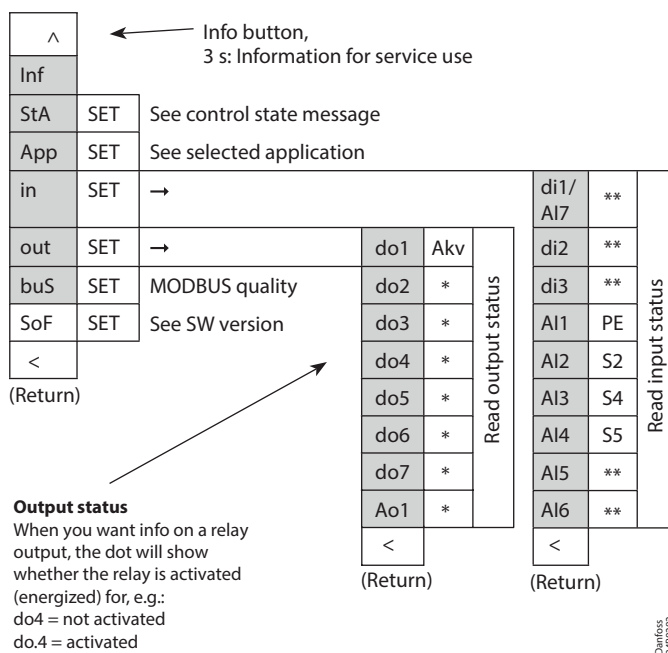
^

Info button,
3 s: Information for service use

Inf

| StA | SET | See control state message |
|---|---|---|
| App | SET | See selected application |
| in | SET | → |
| out | SET | → |
| buS | SET | MODBUS quality |
| SoF | SET | See SW version |

<
(Return)

| do1 | Akv |
|---|---|
| do2 | * |
| do3 | * |
| do4 | * |
| do5 | * |
| do6 | * |
| do7 | * |
| Ao1 | * |

Read output status

<
(Return)

| di1/ AI7 | ** |
|---|---|
| di2 | ** |
| di3 | ** |
| AI1 | PE |
| AI2 | S2 |
| AI3 | S4 |
| AI4 | S5 |
| AI5 | ** |
| AI6 | ** |

Read input status

<
(Return)

**Output status**
When you want info on a relay output, the dot will show whether the relay is activated (energized) for, e.g.:
do4 = not activated
do.4 = activated

Danfoss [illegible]